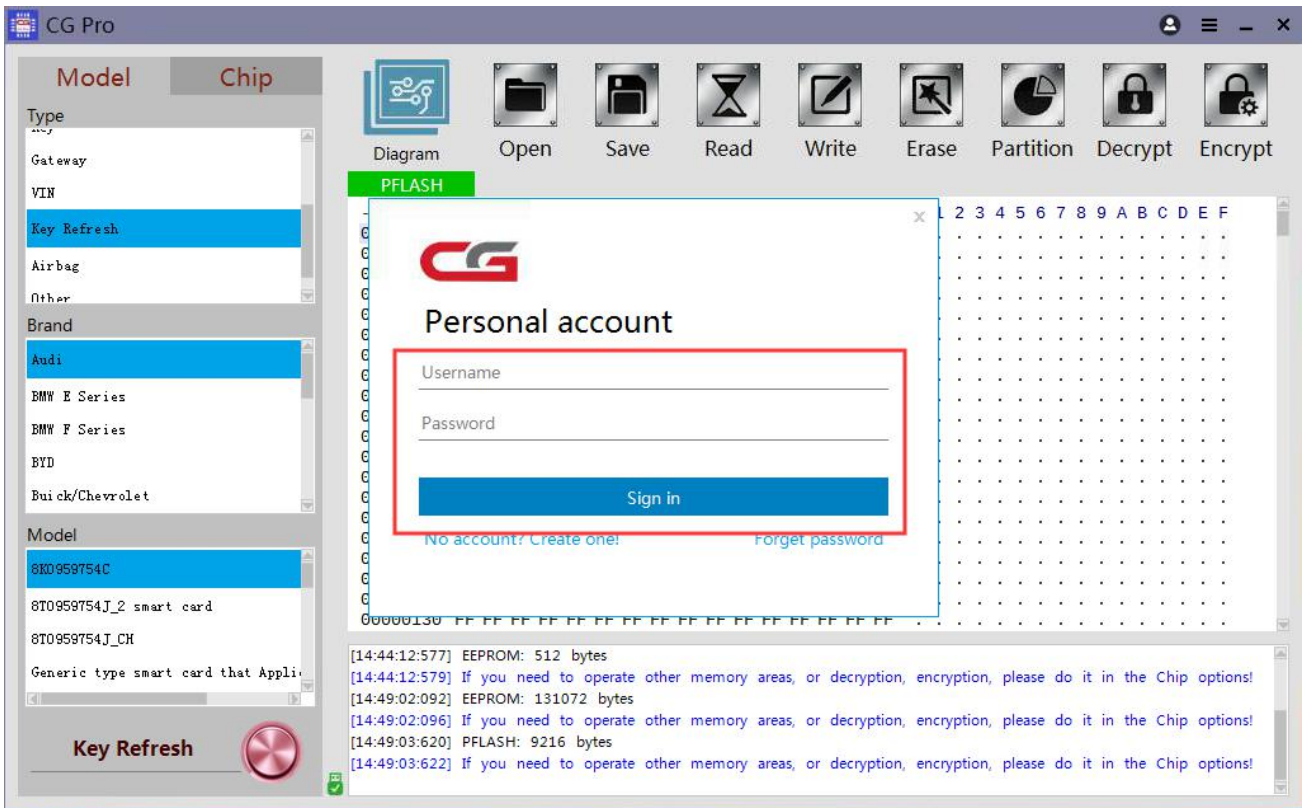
CG Pro

Model Chip

Type

Gateway

VIN

Key Refresh

Airbag

Other

Brand

Audi

BMW E Series

BMW F Series

BYD

Buick/Chevrolet

Model

8K0959754C

8T0959754J_2 smart card

8T0959754J_CH

Generic type smart card that Appli

Key Refresh

Diagram Open Save Read Write Erase Partition Decrypt Encrypt

PFLASH

1 2 3 4 5 6 7 8 9 A B C D E F

00000130 FF FF FF FF FF FF FF FF FF FF FF FF FF FF FF FF

×

CG

Personal account

Username

Password

Sign in

No account? Create one!

Forget password

[14:44:12:577] EEPROM: 512 bytes
[14:44:12:579] If you need to operate other memory areas, or decryption, encryption, please do it in the Chip options!
[14:49:02:092] EEPROM: 131072 bytes
[14:49:02:096] If you need to operate other memory areas, or decryption, encryption, please do it in the Chip options!
[14:49:03:620] PFLASH: 9216 bytes
[14:49:03:622] If you need to operate other memory areas, or decryption, encryption, please do it in the Chip options!